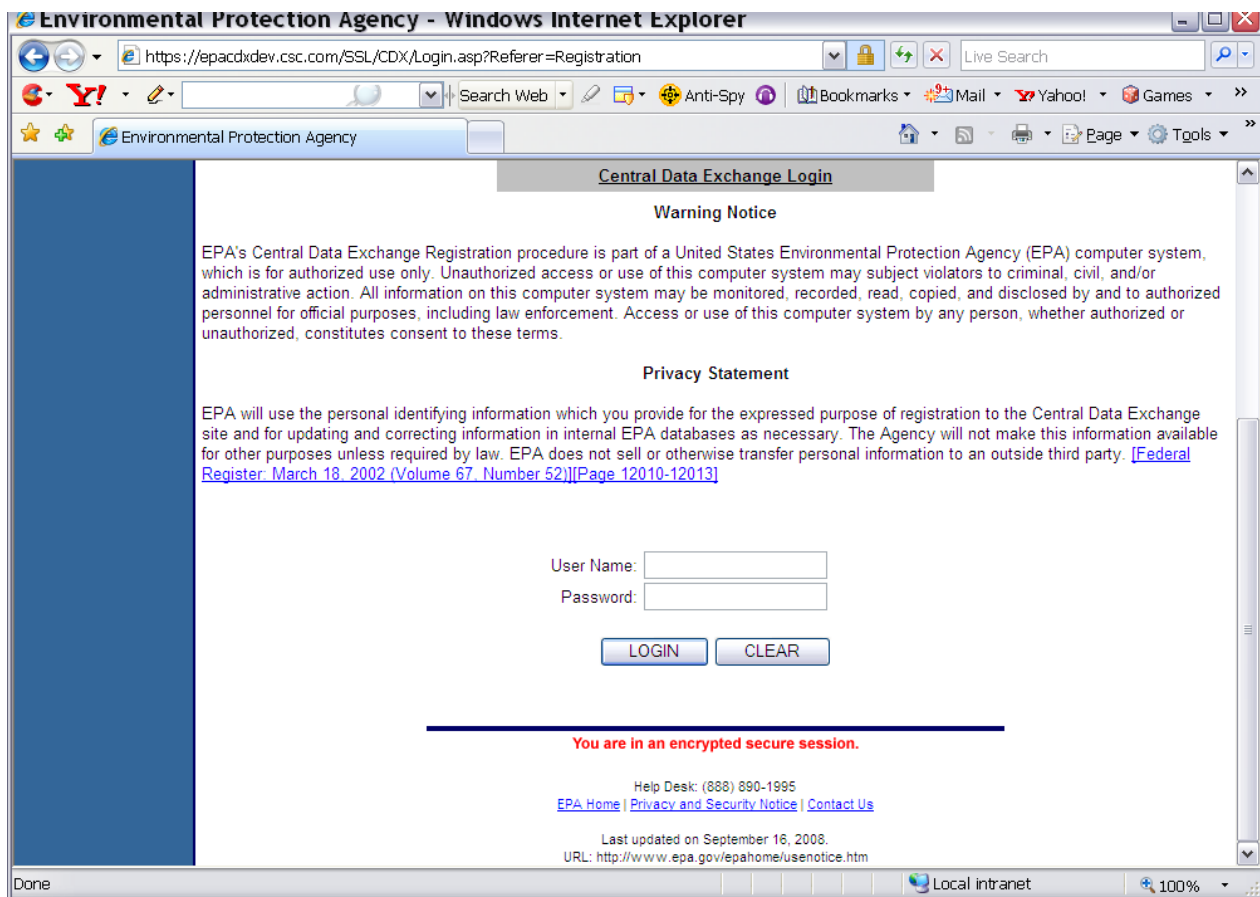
Environmental Protection Agency - Windows Internet Explorer

https://epacdxdev.csc.com/SSL/CDX/Login.asp?Referer=Registration

Live Search

Search Web | Anti-Spy | Bookmarks | Mail | Yahoo! | Games

Environmental Protection Agency

Page | Tools

Central Data Exchange Login

Warning Notice

EPA's Central Data Exchange Registration procedure is part of a United States Environmental Protection Agency (EPA) computer system, which is for authorized use only. Unauthorized access or use of this computer system may subject violators to criminal, civil, and/or administrative action. All information on this computer system may be monitored, recorded, read, copied, and disclosed by and to authorized personnel for official purposes, including law enforcement. Access or use of this computer system by any person, whether authorized or unauthorized, constitutes consent to these terms.

Privacy Statement

EPA will use the personal identifying information which you provide for the expressed purpose of registration to the Central Data Exchange site and for updating and correcting information in internal EPA databases as necessary. The Agency will not make this information available for other purposes unless required by law. EPA does not sell or otherwise transfer personal information to an outside third party. [Federal Register: March 18, 2002 (Volume 67, Number 52)][Page 12010-12013]

User Name:
Password:

LOGIN CLEAR

You are in an encrypted secure session.

Help Desk: (888) 890-1995
EPA Home | Privacy and Security Notice | Contact Us

Last updated on September 16, 2008.
URL: http://www.epa.gov/epahome/usenotice.htm

Done

Local intranet

100%